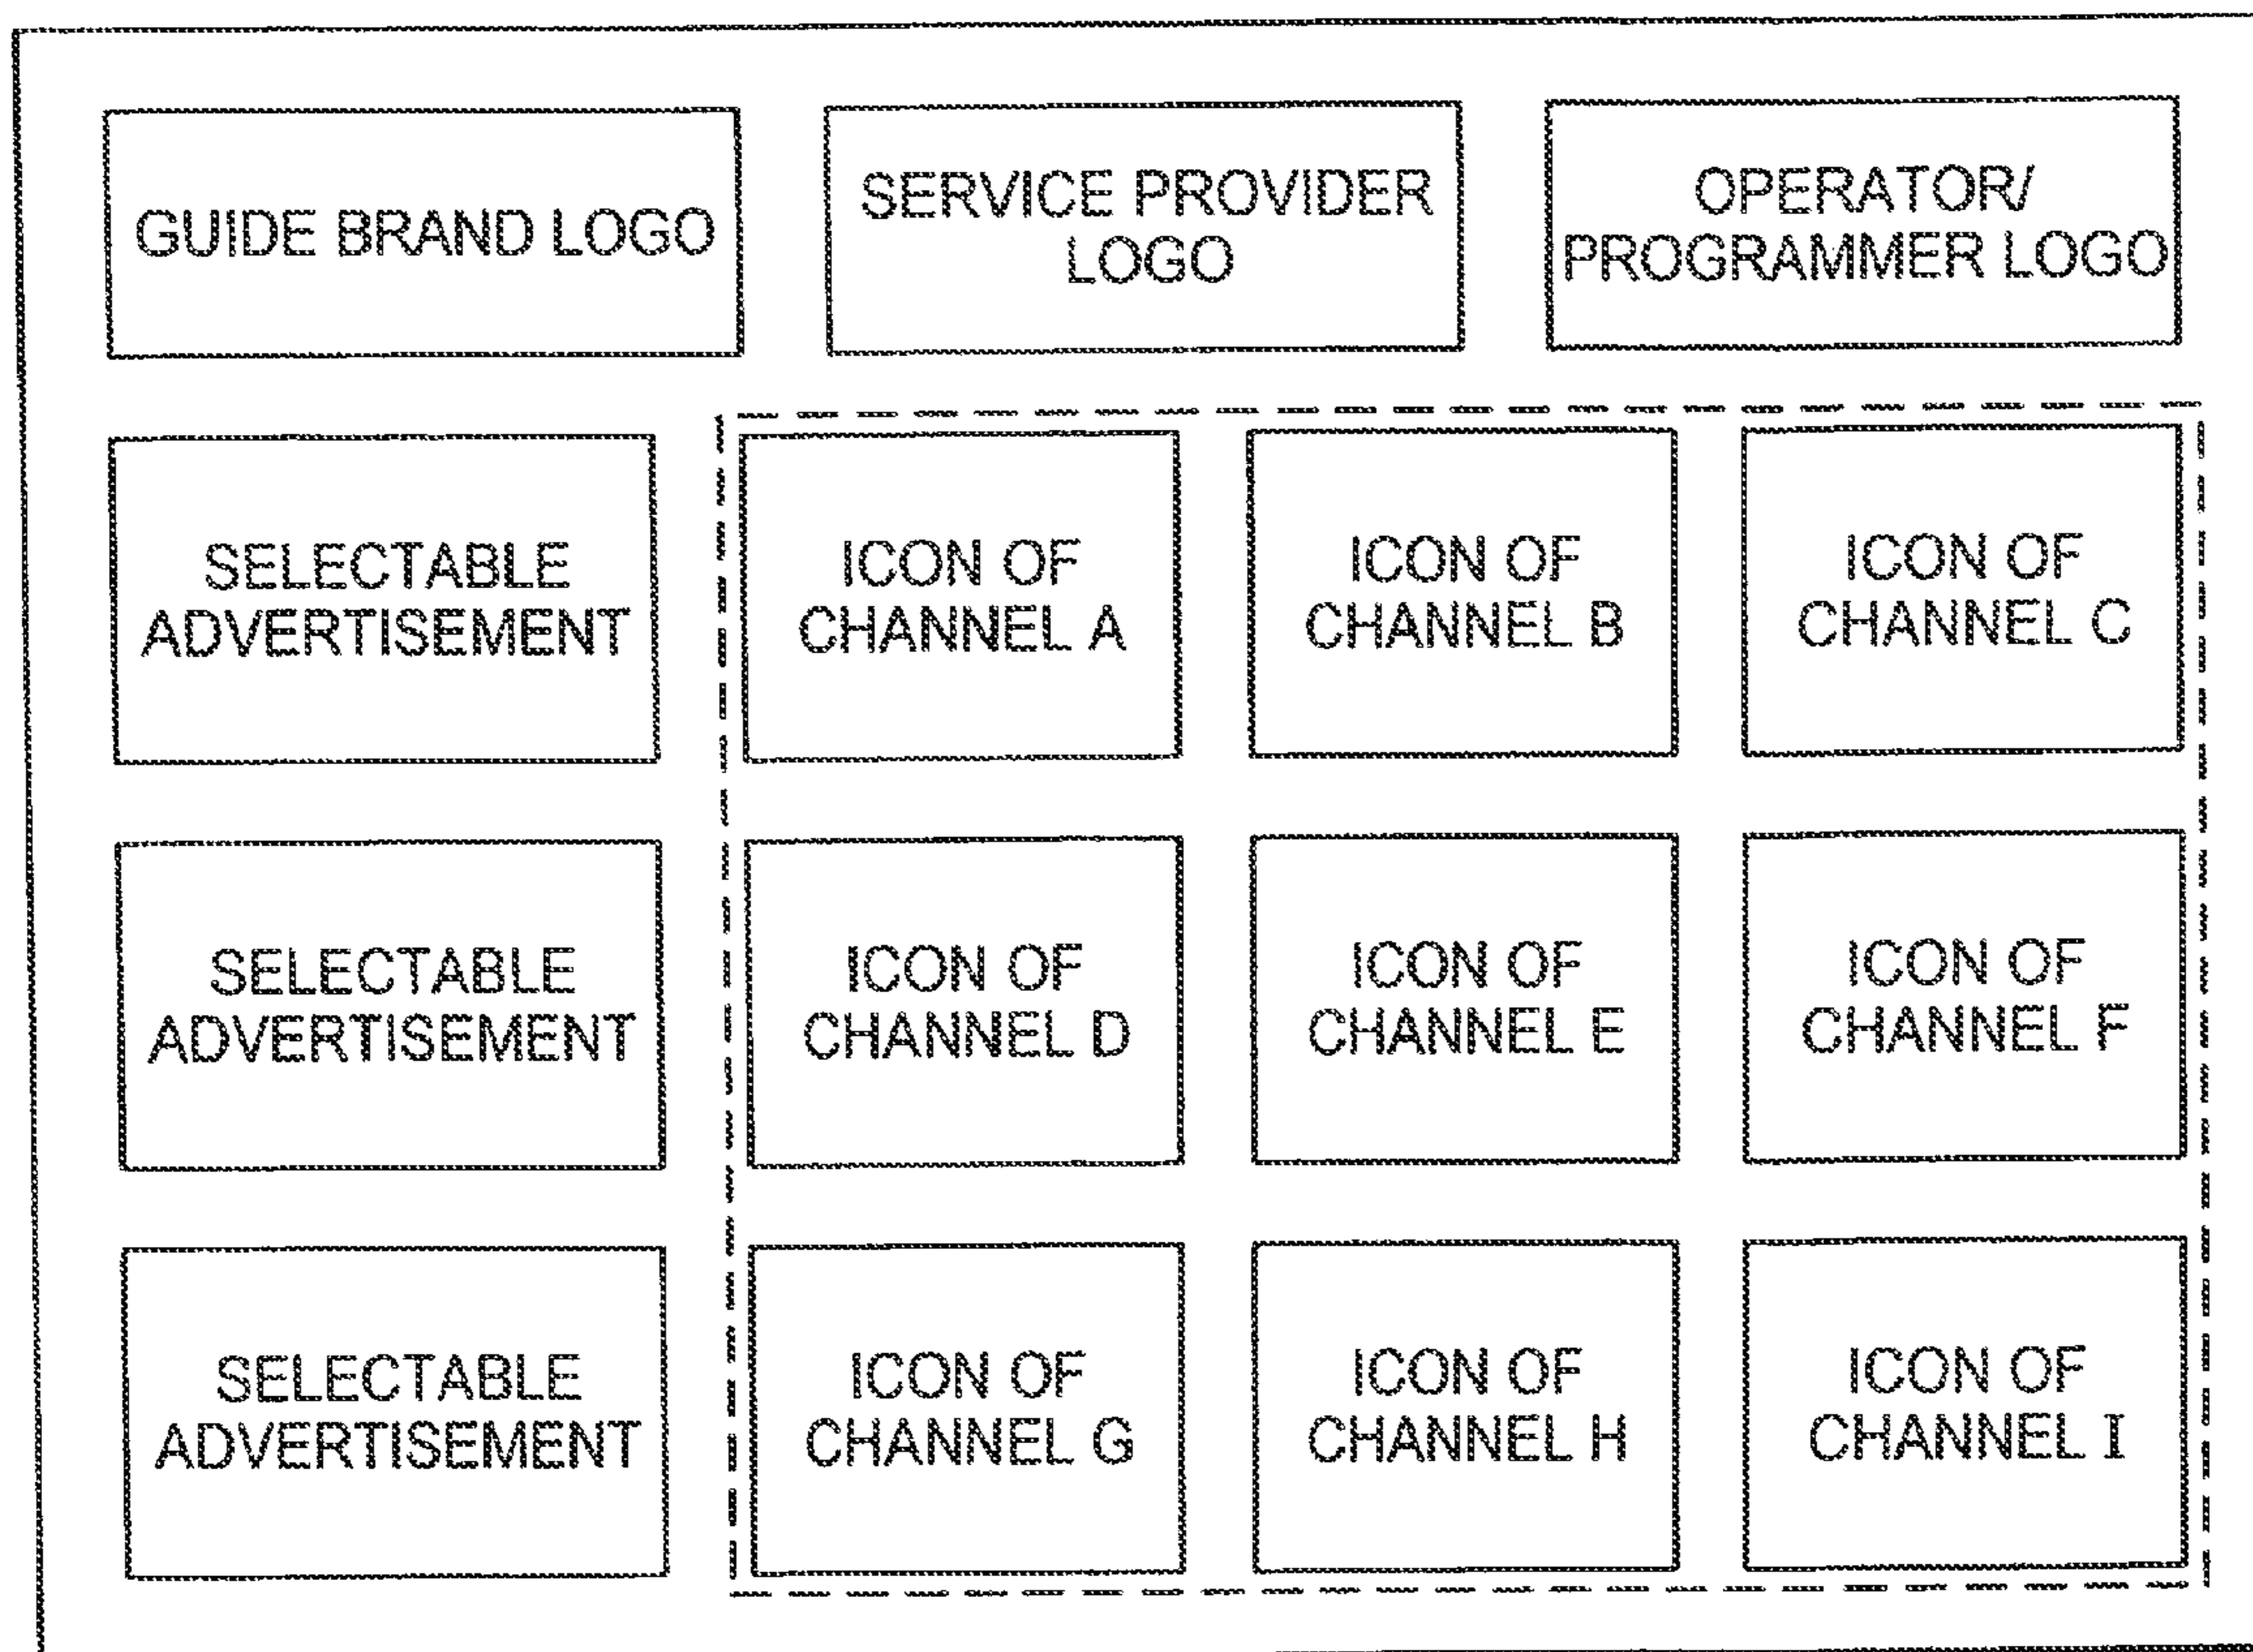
GUIDE BRAND LOGO

SERVICE PROVIDER LOGO

OPERATOR/ PROGRAMMER LOGO

SELECTABLE ADVERTISEMENT

ICON OF CHANNEL A

ICON OF CHANNEL B

ICON OF CHANNEL C

SELECTABLE ADVERTISEMENT

ICON OF CHANNEL D

ICON OF CHANNEL E

ICON OF CHANNEL F

SELECTABLE ADVERTISEMENT

ICON OF CHANNEL G

ICON OF CHANNEL H

ICON OF CHANNEL I